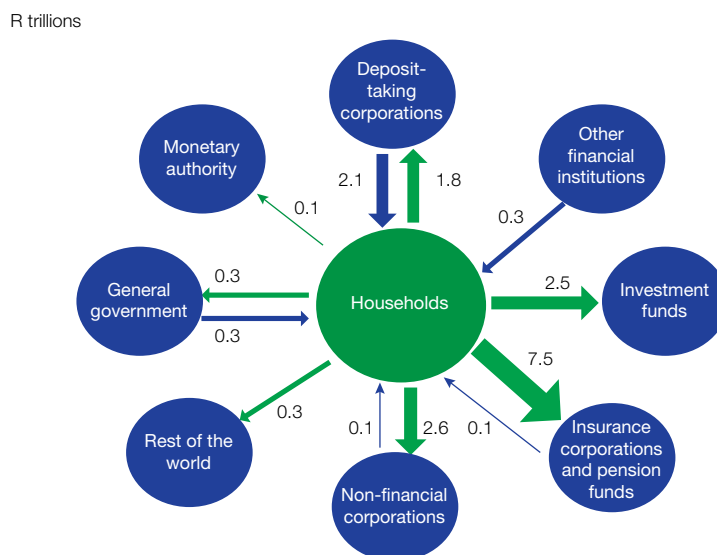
R trillions

Deposit-taking corporations

Monetary authority

Other financial institutions

2.1

1.8

0.1

0.3

0.3

2.5

General government

Households

Investment funds

0.3

7.5

0.3

0.1

2.6

0.1

Rest of the world

Insurance corporations and pension funds

Non-financial corporations